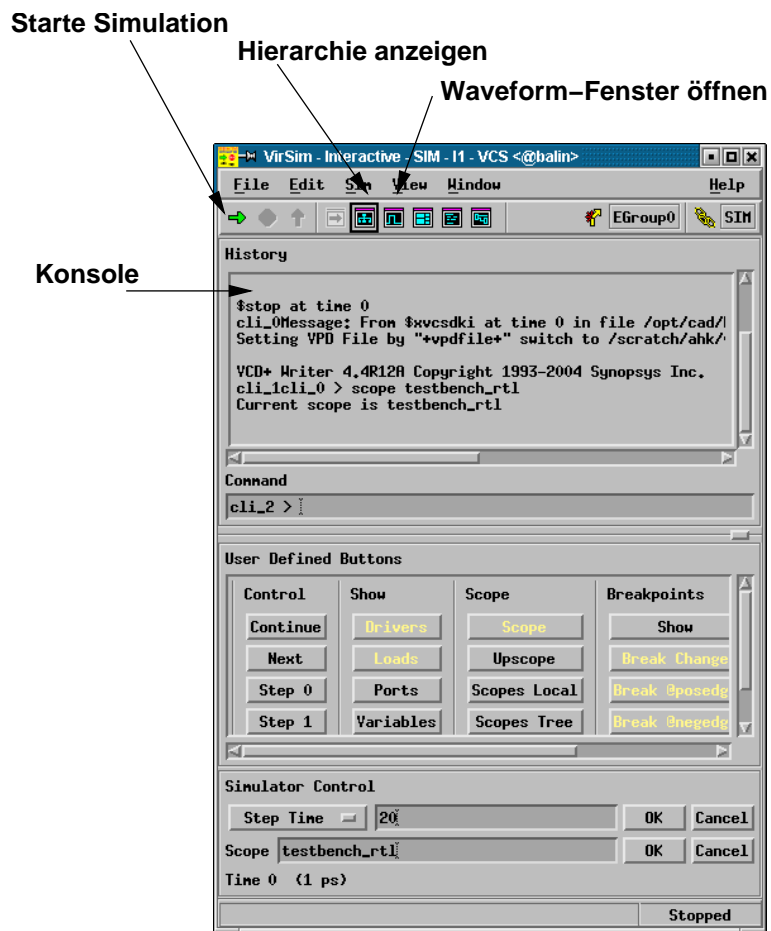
Starte Simulation

Hierarchie anzeigen

Waveform−Fenster öffnen

VirSim - Interactive - SIM - I1 - VCS <@balin>

File Edit Sim View Window Help

EGroup0 SIM

History

Konsole

$stop at time 0
cli_0Message: From $xvcsdki at time 0 in file /opt/cad/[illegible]
Setting VPD File by "+vpdfile+" switch to /scratch/ahk/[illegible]

VCD+ Writer 4.4R12A Copyright 1993-2004 Synopsys Inc.
cli_1cli_0 > scope testbench_rtl
Current scope is testbench_rtl

Command

cli_2 >

User Defined Buttons

| Control | Show | Scope | Breakpoints |
|---|---|---|---|
| Continue | Drivers | Scope | Show |
| Next | Loads | Upscope | Break Change |
| Step 0 | Ports | Scopes Local | Break @posedg |
| Step 1 | Variables | Scopes Tree | Break @negedg |

Simulator Control

Step Time 20 OK Cancel

Scope testbench_rtl OK Cancel

Time 0 (1 ps)

Stopped